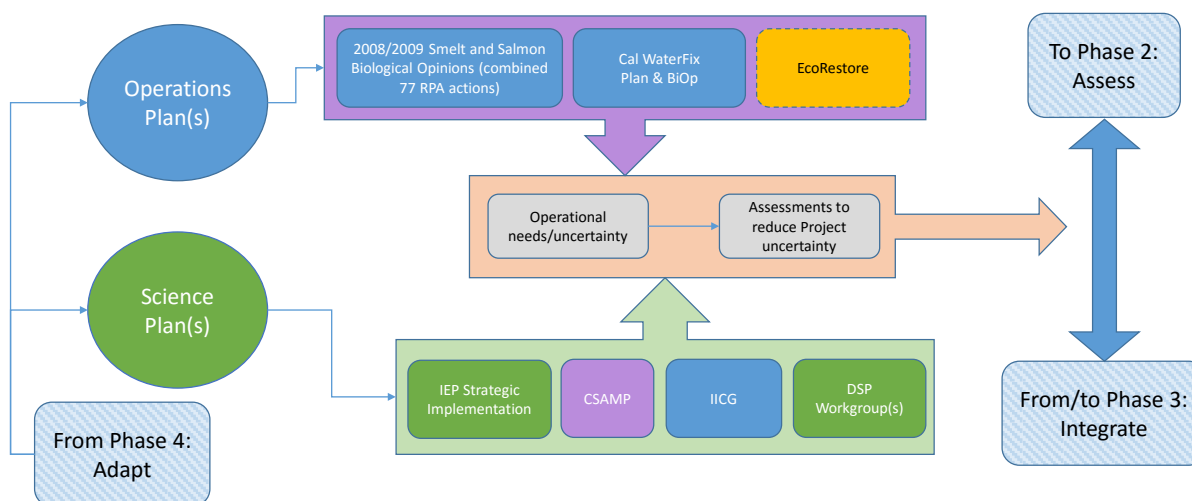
Operations Plan(s)

2008/2009 Smelt and Salmon Biological Opinions (combined 77 RPA actions)

Cal WaterFix Plan & BiOp

EcoRestore

To Phase 2: Assess

Operational needs/uncertainty

Assessments to reduce Project uncertainty

Science Plan(s)

IEP Strategic Implementation

CSAMP

IICG

DSP Workgroup(s)

From/to Phase 3: Integrate

From Phase 4: Adapt